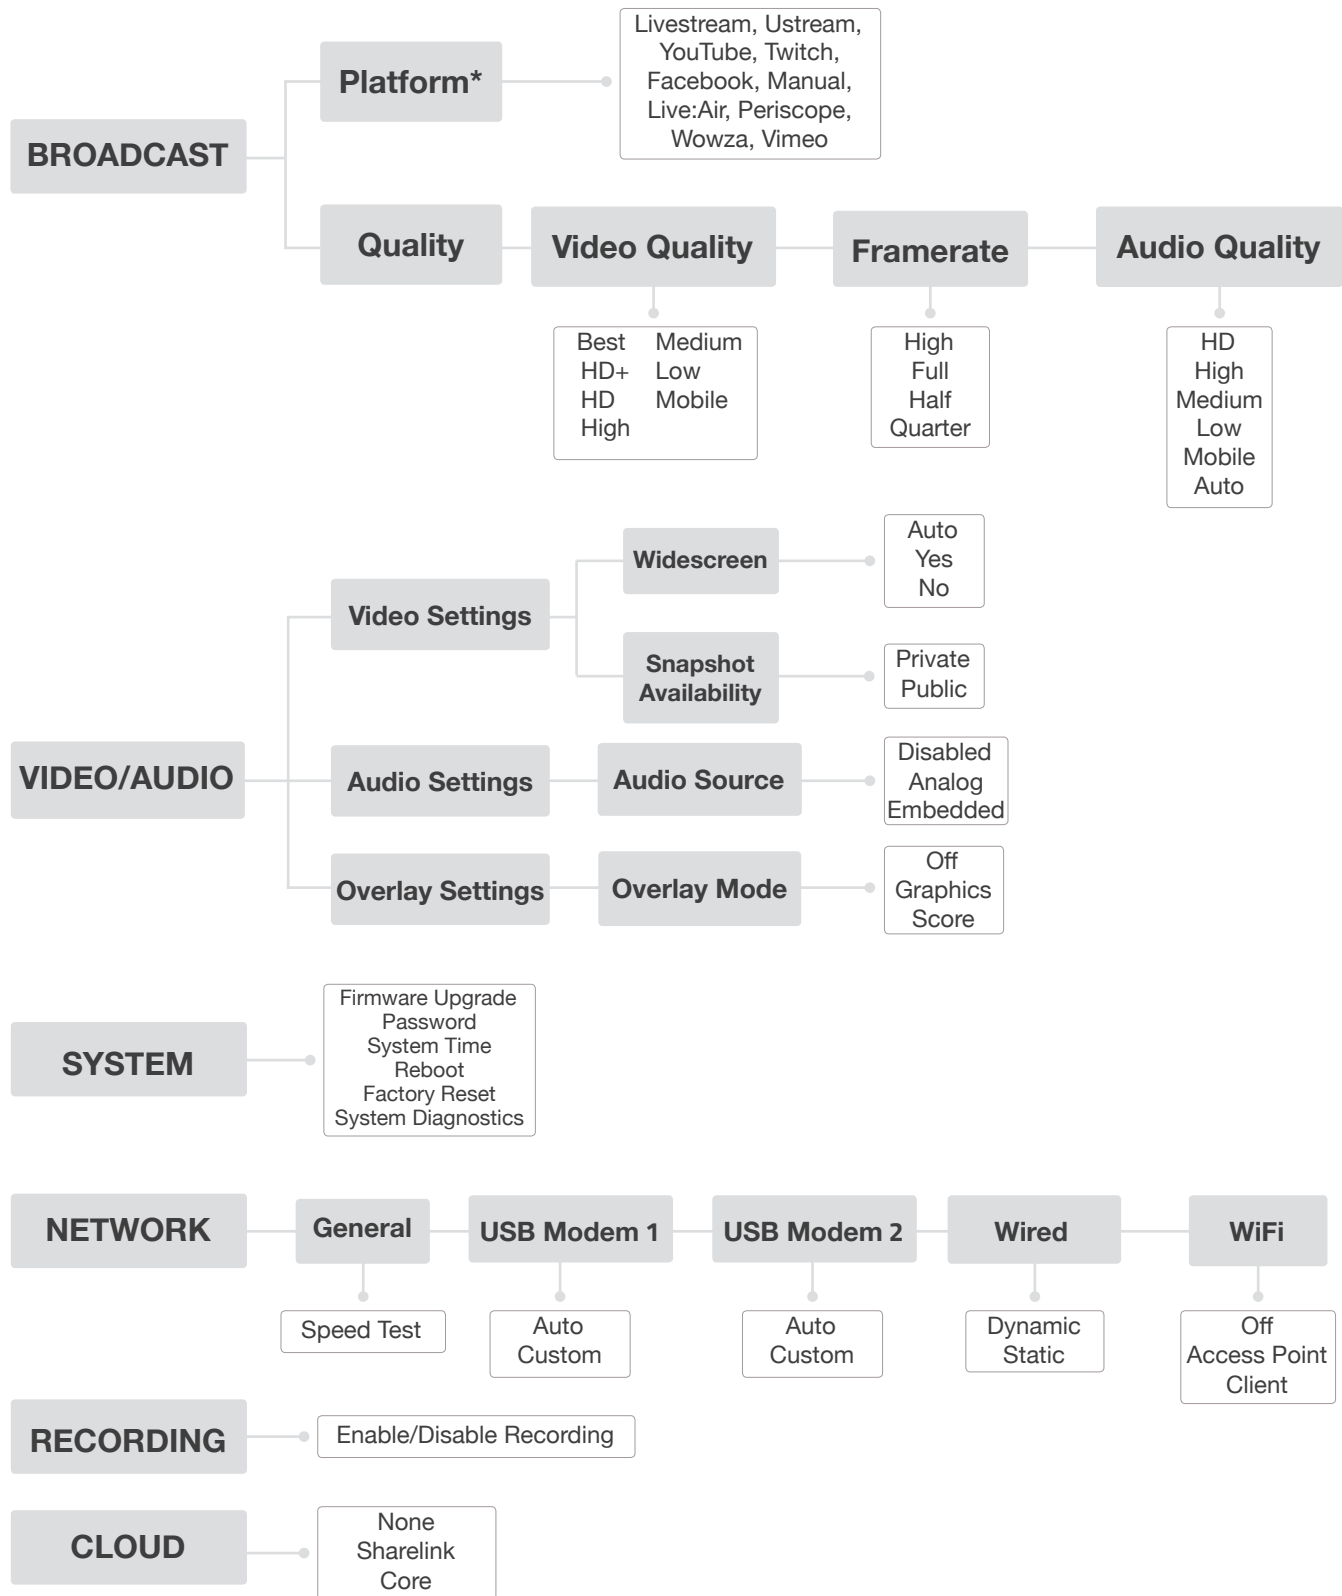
BROADCAST

Platform*

Livestream, Ustream, YouTube, Twitch, Facebook, Manual, Live:Air, Periscope, Wowza, Vimeo

Quality

Video Quality

Best
HD+
HD
High
Medium
Low
Mobile

Framerate

High
Full
Half
Quarter

Audio Quality

HD
High
Medium
Low
Mobile
Auto

VIDEO/AUDIO

Video Settings

Widescreen

Auto
Yes
No

Snapshot Availability

Private
Public

Audio Settings

Audio Source

Disabled
Analog
Embedded

Overlay Settings

Overlay Mode

Off
Graphics
Score

SYSTEM

Firmware Upgrade
Password
System Time
Reboot
Factory Reset
System Diagnostics

NETWORK

General

Speed Test

USB Modem 1

Auto
Custom

USB Modem 2

Auto
Custom

Wired

Dynamic
Static

WiFi

Off
Access Point
Client

RECORDING

Enable/Disable Recording

CLOUD

None
Sharelink
Core